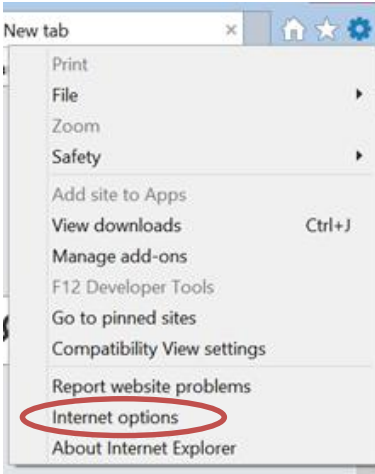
New tab ×

Print
File
Zoom
Safety

Add site to Apps
View downloads Ctrl+J
Manage add-ons
F12 Developer Tools
Go to pinned sites
Compatibility View settings

Report website problems
Internet options
About Internet Explorer